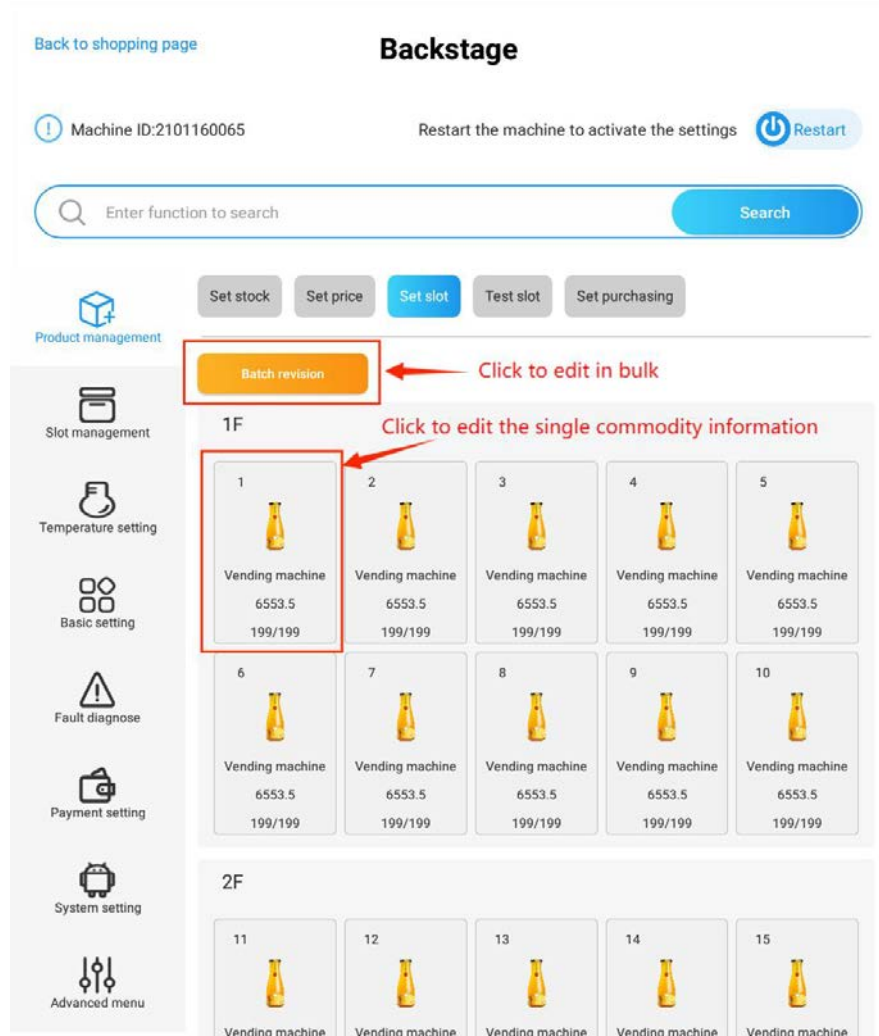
Back to shopping page

Backstage

Machine ID:2101160065

Restart the machine to activate the settings

Restart

Enter function to search

Search

Product management

Slot management

Temperature setting

Basic setting

Fault diagnose

Payment setting

System setting

Advanced menu

Set stock | Set price | Set slot | Test slot | Set purchasing

Batch revision

Click to edit in bulk

1F

Click to edit the single commodity information

| 1 | 2 | 3 | 4 | 5 |
|---|---|---|---|---|
| Vending machine 6553.5 199/199 | Vending machine 6553.5 199/199 | Vending machine 6553.5 199/199 | Vending machine 6553.5 199/199 | Vending machine 6553.5 199/199 |

| 6 | 7 | 8 | 9 | 10 |
|---|---|---|---|---|
| Vending machine 6553.5 199/199 | Vending machine 6553.5 199/199 | Vending machine 6553.5 199/199 | Vending machine 6553.5 199/199 | Vending machine 6553.5 199/199 |

2F

| 11 | 12 | 13 | 14 | 15 |
|---|---|---|---|---|
| Vending machine | Vending machine | Vending machine | Vending machine | Vending machine |